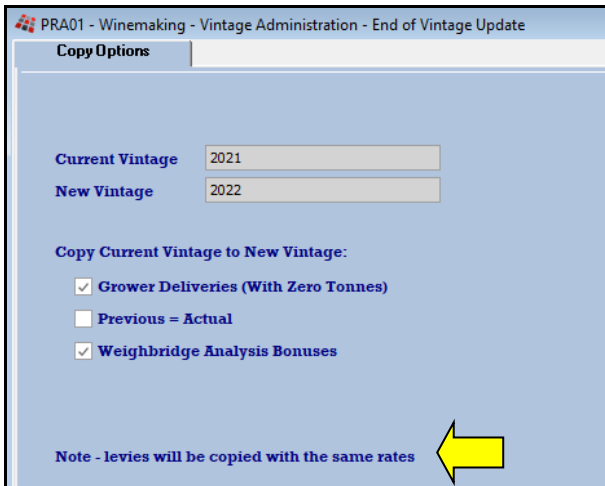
PRA01 - Winemaking - Vintage Administration - End of Vintage Update

Copy Options

Current Vintage 2021
New Vintage 2022

Copy Current Vintage to New Vintage:

Grower Deliveries (With Zero Tonnes)
Previous = Actual
Weighbridge Analysis Bonuses

Note - levies will be copied with the same rates